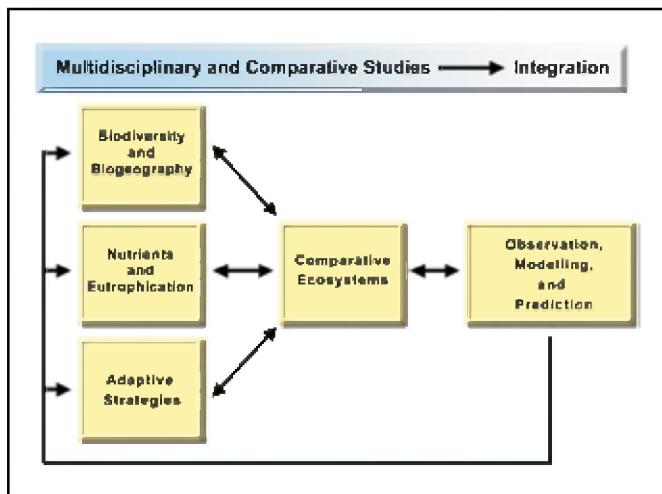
Multidisciplinary and Comparative Studies → Integration

Biodiversity and Biogeography

Nutrients and Eutrophication

Adaptive Strategies

Comparative Ecosystems

Observation, Modelling, and Prediction